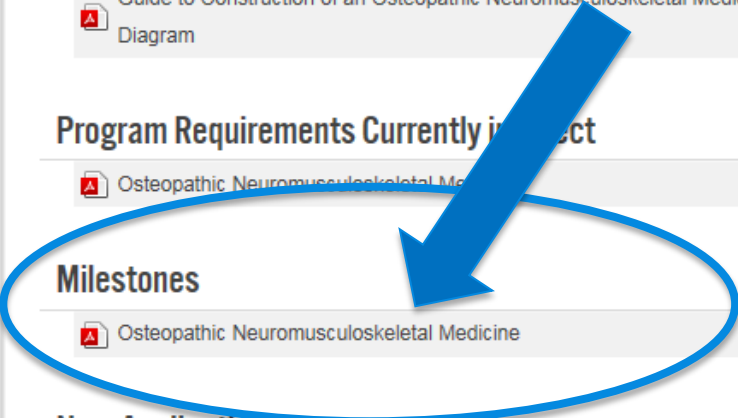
Guide to Construction of an Osteopathic Neuromusculoskeletal Medi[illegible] Diagram

Program Requirements Currently in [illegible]ect

Osteopathic Neuromusculoskeletal Me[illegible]

Milestones

Osteopathic Neuromusculoskeletal Medicine

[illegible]